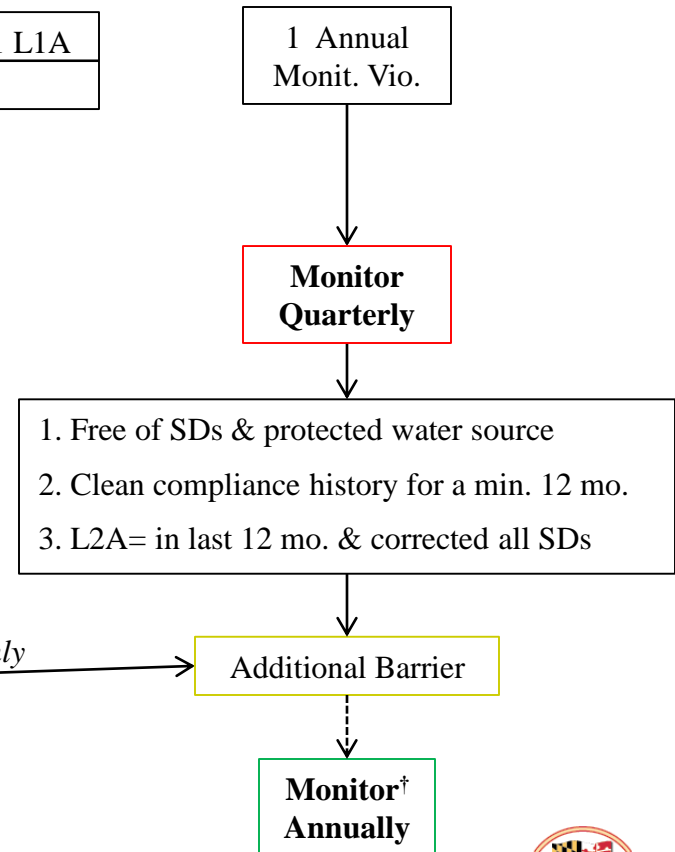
L1A

1 Annual Monit. Vio.

Monitor Quarterly

1. Free of SDs & protected water source
2. Clean compliance history for a min. 12 mo.
3. L2A= in last 12 mo. & corrected all SDs

ly

Additional Barrier

Monitor† Annually